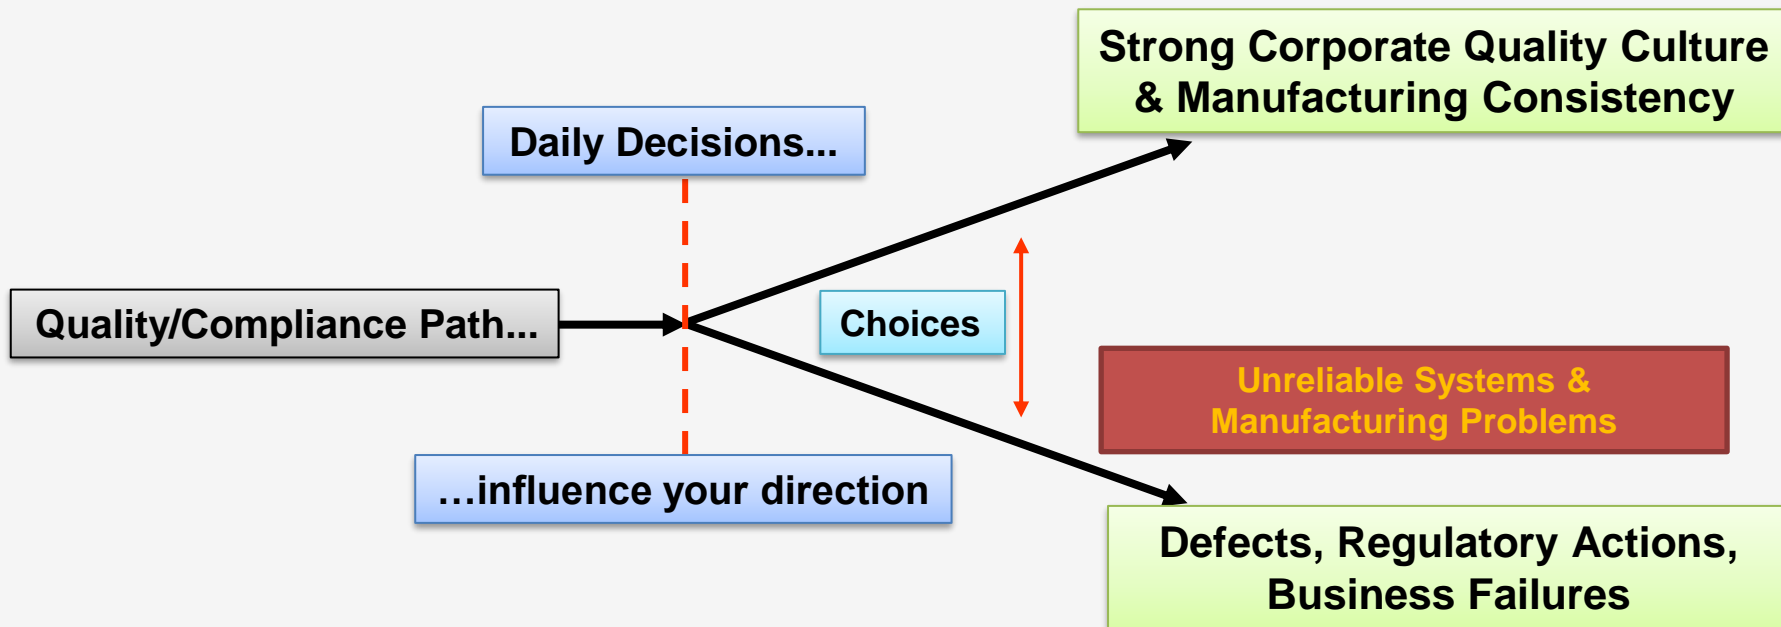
Strong Corporate Quality Culture & Manufacturing Consistency

Daily Decisions...

Quality/Compliance Path...

Choices

Unreliable Systems & Manufacturing Problems

...influence your direction

Defects, Regulatory Actions, Business Failures